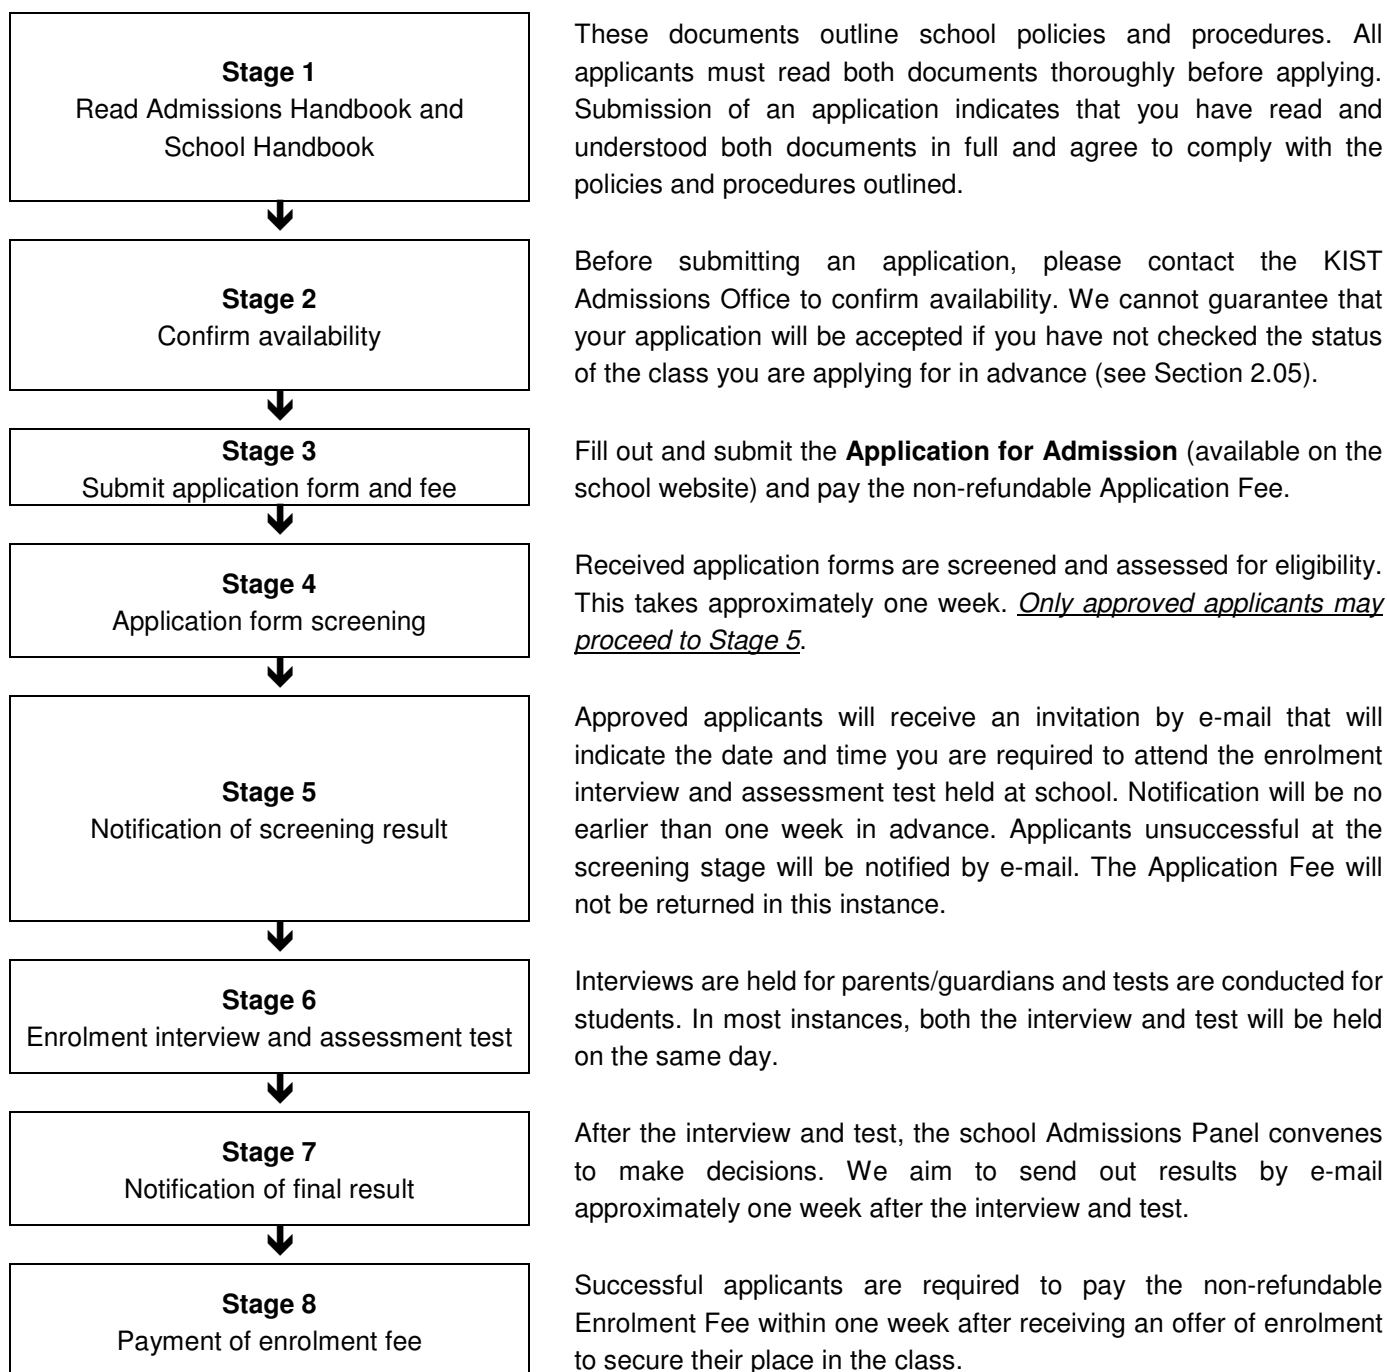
**Stage 1**
Read Admissions Handbook and School Handbook

These documents outline school policies and procedures. All applicants must read both documents thoroughly before applying. Submission of an application indicates that you have read and understood both documents in full and agree to comply with the policies and procedures outlined.

**Stage 2**
Confirm availability

Before submitting an application, please contact the KIST Admissions Office to confirm availability. We cannot guarantee that your application will be accepted if you have not checked the status of the class you are applying for in advance (see Section 2.05).

**Stage 3**
Submit application form and fee

Fill out and submit the **Application for Admission** (available on the school website) and pay the non-refundable Application Fee.

**Stage 4**
Application form screening

Received application forms are screened and assessed for eligibility. This takes approximately one week. *Only approved applicants may proceed to Stage 5*.

**Stage 5**
Notification of screening result

Approved applicants will receive an invitation by e-mail that will indicate the date and time you are required to attend the enrolment interview and assessment test held at school. Notification will be no earlier than one week in advance. Applicants unsuccessful at the screening stage will be notified by e-mail. The Application Fee will not be returned in this instance.

**Stage 6**
Enrolment interview and assessment test

Interviews are held for parents/guardians and tests are conducted for students. In most instances, both the interview and test will be held on the same day.

**Stage 7**
Notification of final result

After the interview and test, the school Admissions Panel convenes to make decisions. We aim to send out results by e-mail approximately one week after the interview and test.

**Stage 8**
Payment of enrolment fee

Successful applicants are required to pay the non-refundable Enrolment Fee within one week after receiving an offer of enrolment to secure their place in the class.